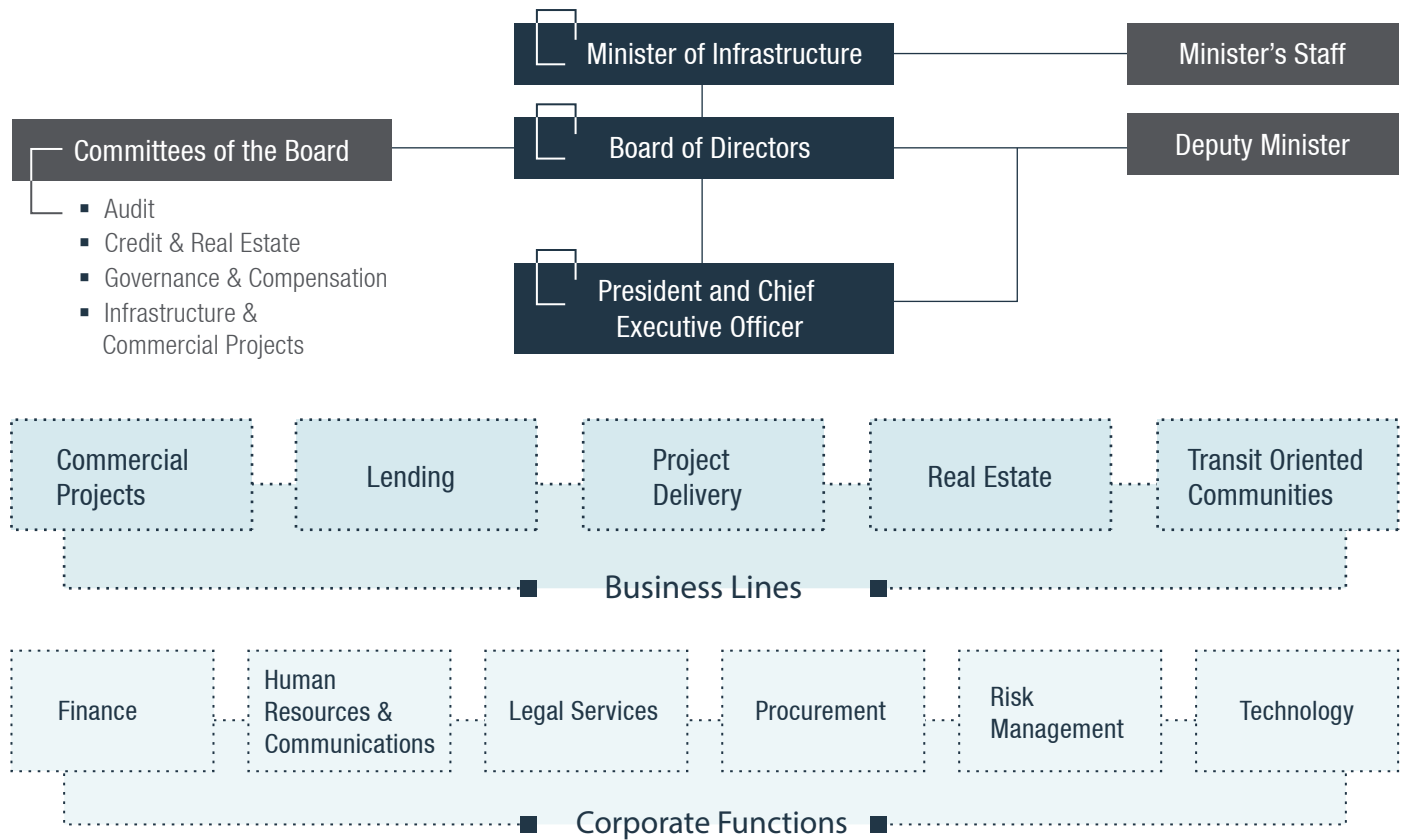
Minister of Infrastructure

Minister's Staff

Committees of the Board

- Audit
- Credit & Real Estate
- Governance & Compensation
- Infrastructure & Commercial Projects

Board of Directors

Deputy Minister

President and Chief Executive Officer

Commercial Projects

Lending

Project Delivery

Real Estate

Transit Oriented Communities

Business Lines

Finance

Human Resources & Communications

Legal Services

Procurement

Risk Management

Technology

Corporate Functions